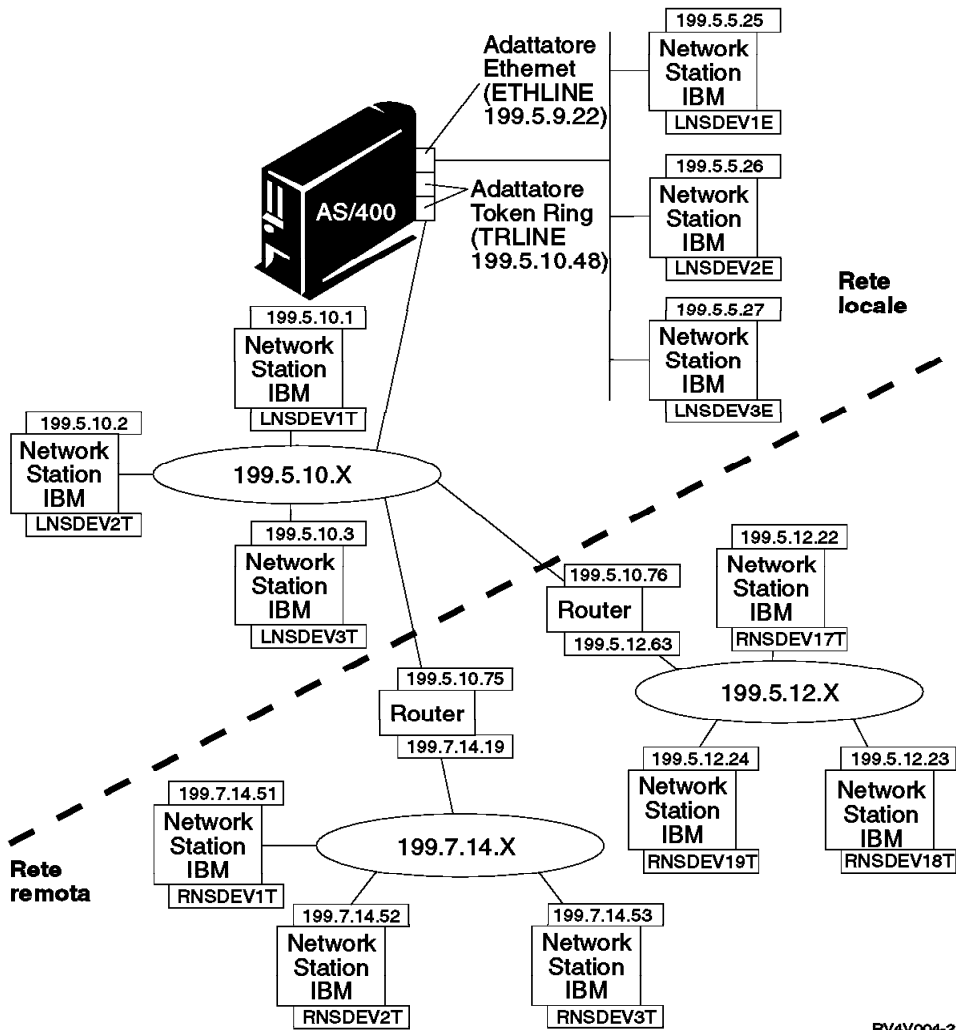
AS/400

Adattatore Ethernet (ETHLINE 199.5.9.22)

Adattatore Token Ring (TRLINE 199.5.10.48)

199.5.5.25
Network Station IBM
LNSDEV1E

199.5.5.26
Network Station IBM
LNSDEV2E

Rete locale

199.5.5.27
Network Station IBM
LNSDEV3E

199.5.10.1
Network Station IBM
LNSDEV1T

199.5.10.2
Network Station IBM
LNSDEV2T

199.5.10.X

199.5.10.3
Network Station IBM
LNSDEV3T

199.5.12.22
Network Station IBM
RNSDEV17T

199.5.10.76
Router
199.5.12.63

199.5.12.X

199.5.10.75
Router
199.7.14.19

199.5.12.24
Network Station IBM
RNSDEV19T

199.5.12.23
Network Station IBM
RNSDEV18T

199.7.14.51
Network Station IBM
RNSDEV1T

199.7.14.X

Rete remota

199.7.14.52
Network Station IBM
RNSDEV2T

199.7.14.53
Network Station IBM
RNSDEV3T

RV4V004-3